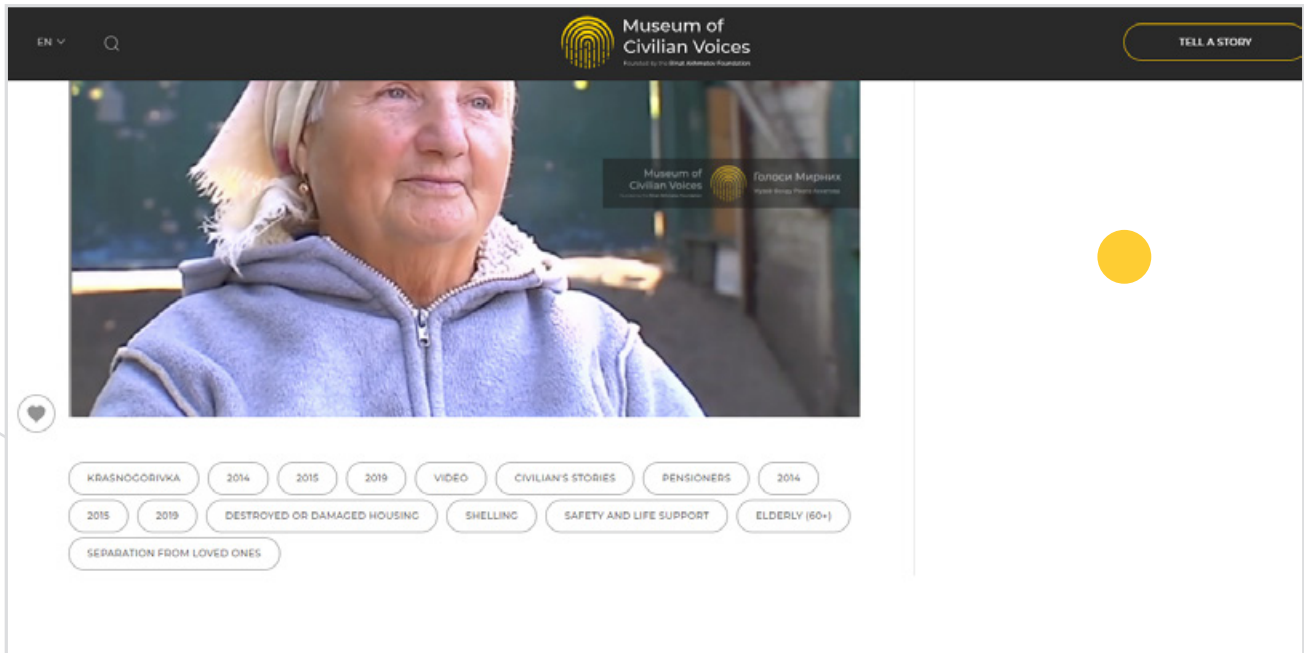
EN

Museum of Civilian Voices
Founded by the Rinat Akhmetov Foundation

TELL A STORY

Museum of Civilian Voices
Founded by the Rinat Akhmetov Foundation
Голоси Мирних
Музей Фонду Ріната Ахметова

KRASNOGORIVKA
2014
2015
2019
VIDEO
CIVILIAN'S STORIES
PENSIONERS
2014
2015
2019
DESTROYED OR DAMAGED HOUSING
SHELLING
SAFETY AND LIFE SUPPORT
ELDERLY (60+)
SEPARATION FROM LOVED ONES